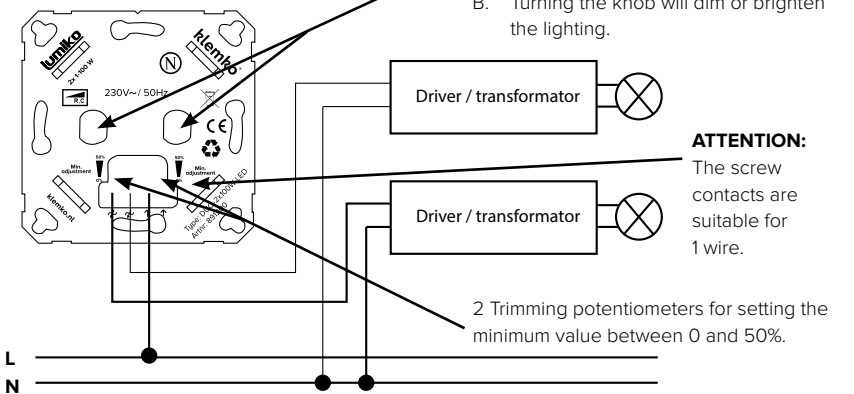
B. Turning the knob will dim or brighten the lighting.

lumiko

2x 1-100 W

klemko

N

230V~/ 50Hz

R,C

CE

Min. adjustment

50%

0%

50%

Min. adjustment

klemko.nl

Type: D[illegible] 2x100W LED

Artnr: 88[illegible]

Driver / transformator

ATTENTION:

The screw contacts are suitable for 1 wire.

Driver / transformator

2 Trimming potentiometers for setting the minimum value between 0 and 50%.

L

N